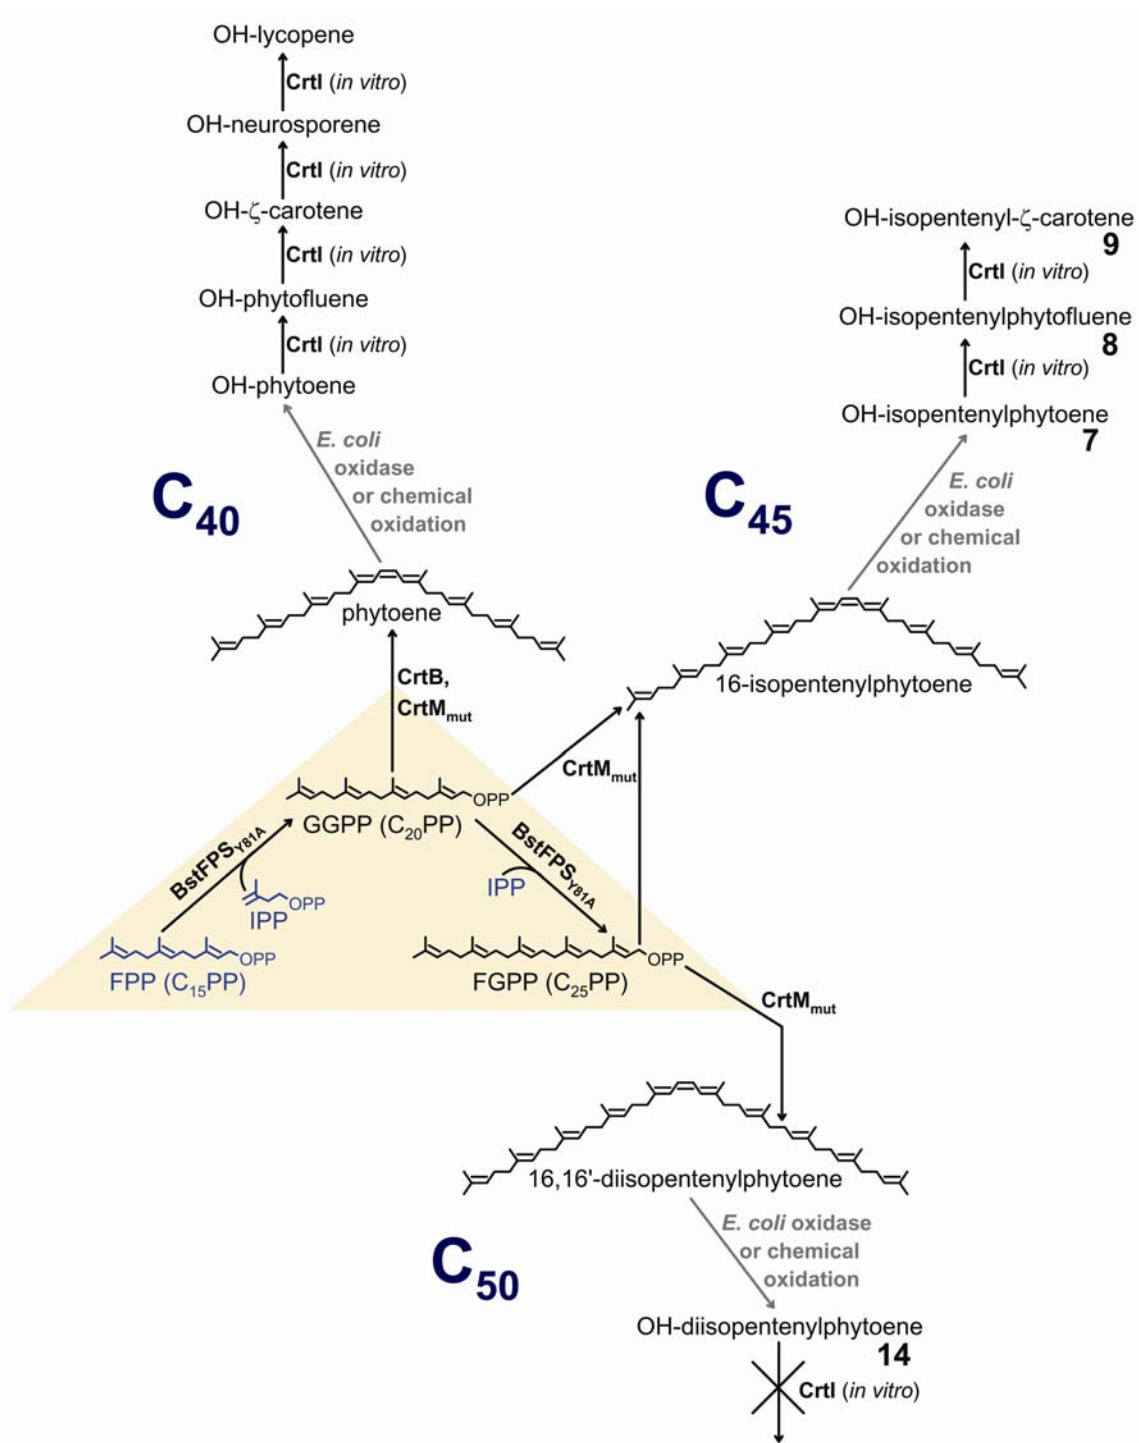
OH-lycopene
CrtI (in vitro)
OH-neurosporene
CrtI (in vitro)
OH-ζ-carotene
CrtI (in vitro)
OH-phytofluene
CrtI (in vitro)
OH-phytoene
E. coli oxidase or chemical oxidation
$C_{40}$
phytoene
CrtB, $CrtM_{mut}$

OH-isopentenyl-ζ-carotene
9
CrtI (in vitro)
OH-isopentenylphytofluene
8
CrtI (in vitro)
OH-isopentenylphytoene
7
E. coli oxidase or chemical oxidation
$C_{45}$
16-isopentenylphytoene
$CrtM_{mut}$

OPP
GGPP ($C_{20}$PP)
$BstFPS_{Y81A}$
IPP
OPP
IPP
$BstFPS_{Y81A}$
OPP
FPP ($C_{15}$PP)
OPP
FGPP ($C_{25}$PP)
$CrtM_{mut}$

16,16'-diisopentenylphytoene
$C_{50}$
E. coli oxidase or chemical oxidation
OH-diisopentenylphytoene
14
CrtI (in vitro)